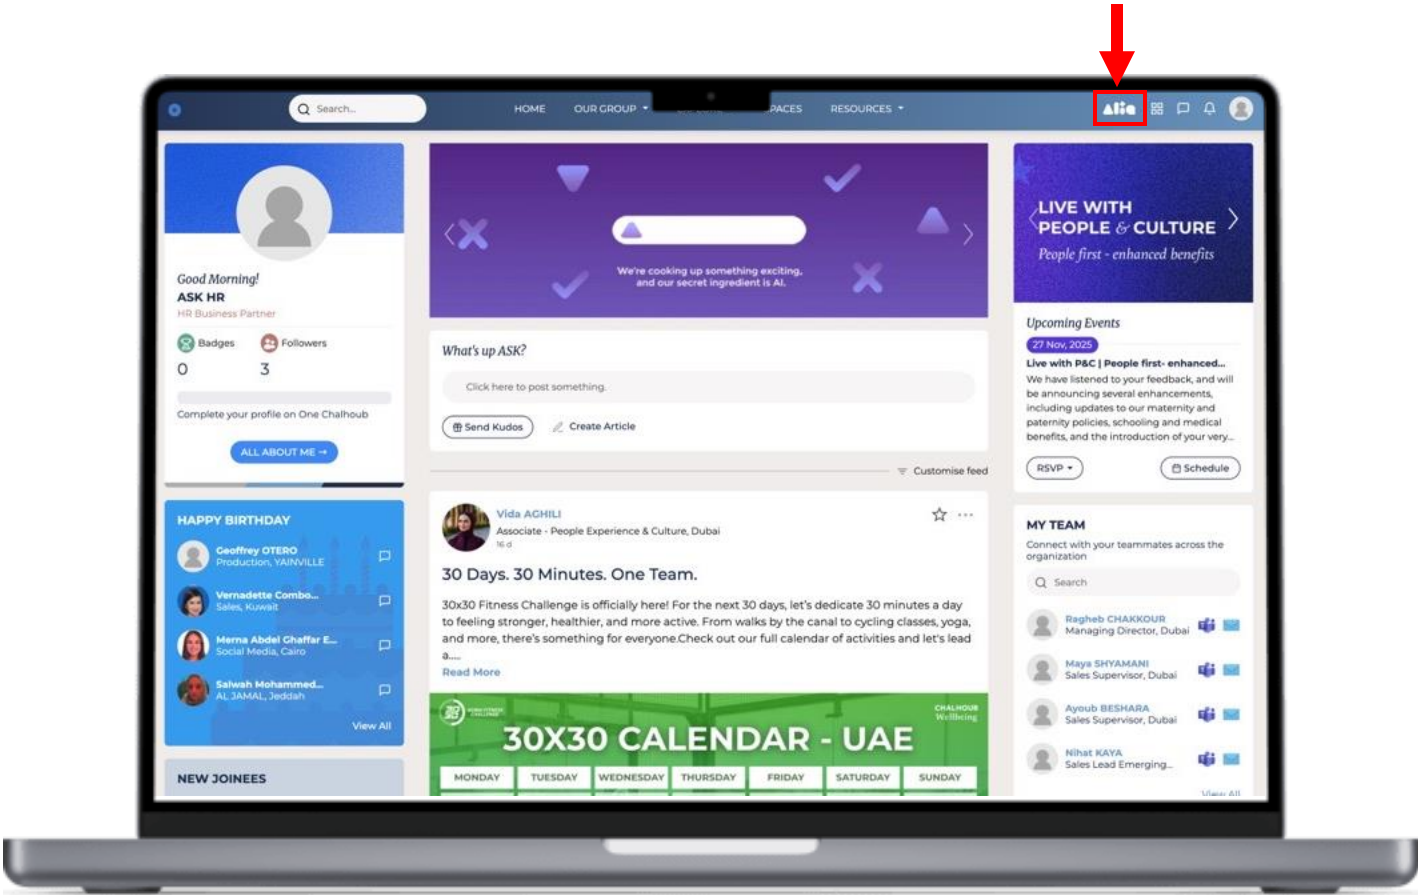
Search...

HOME OUR GROUP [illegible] PACES RESOURCES

Allie

Good Morning!
ASK HR
HR Business Partner

Badges 0
Followers 3

Complete your profile on One Chalhoub

ALL ABOUT ME →

HAPPY BIRTHDAY

Geoffrey OTERO
Production, YAINVILLE

Vernadette Combo...
Sales, Kuwait

Merna Abdel Ghaffar E...
Social Media, Cairo

Salwah Mohammed...
AL JAMAL, Jeddah

View All

NEW JOINEES

We're cooking up something exciting, and our secret ingredient is AI.

What's up ASK?

Click here to post something.

Send Kudos Create Article

Customise feed

Vida AGHILI
Associate - People Experience & Culture, Dubai
16 d

30 Days. 30 Minutes. One Team.

30x30 Fitness Challenge is officially here! For the next 30 days, let's dedicate 30 minutes a day to feeling stronger, healthier, and more active. From walks by the canal to cycling classes, yoga, and more, there's something for everyone.Check out our full calendar of activities and let's lead a....
Read More

30X30 CALENDAR - UAE

CHALHOUB Wellbeing

| MONDAY | TUESDAY | WEDNESDAY | THURSDAY | FRIDAY | SATURDAY | SUNDAY |
|---|---|---|---|---|---|---|

LIVE WITH PEOPLE & CULTURE
People first - enhanced benefits

Upcoming Events
27 Nov, 2025
Live with P&C | People first- enhanced...
We have listened to your feedback, and will be announcing several enhancements, including updates to our maternity and paternity policies, schooling and medical benefits, and the introduction of your very...

RSVP Schedule

MY TEAM
Connect with your teammates across the organization

Search

Ragheb CHAKKOUR
Managing Director, Dubai

Maya SHYAMANI
Sales Supervisor, Dubai

Ayoub BESHARA
Sales Supervisor, Dubai

Nihat KAYA
Sales Lead Emerging...

View All